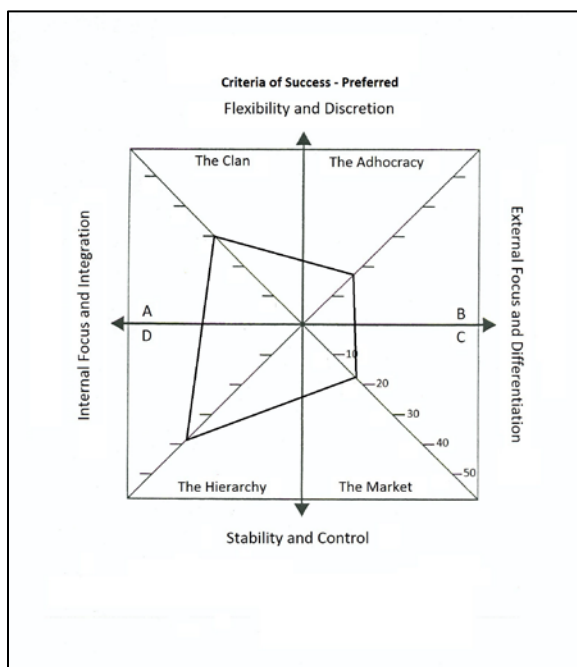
Criteria of Success - Preferred
Flexibility and Discretion

The Clan
The Adhocracy

Internal Focus and Integration

External Focus and Differentiation

A
B
D
C

10
20
30
40
50

The Hierarchy
The Market

Stability and Control